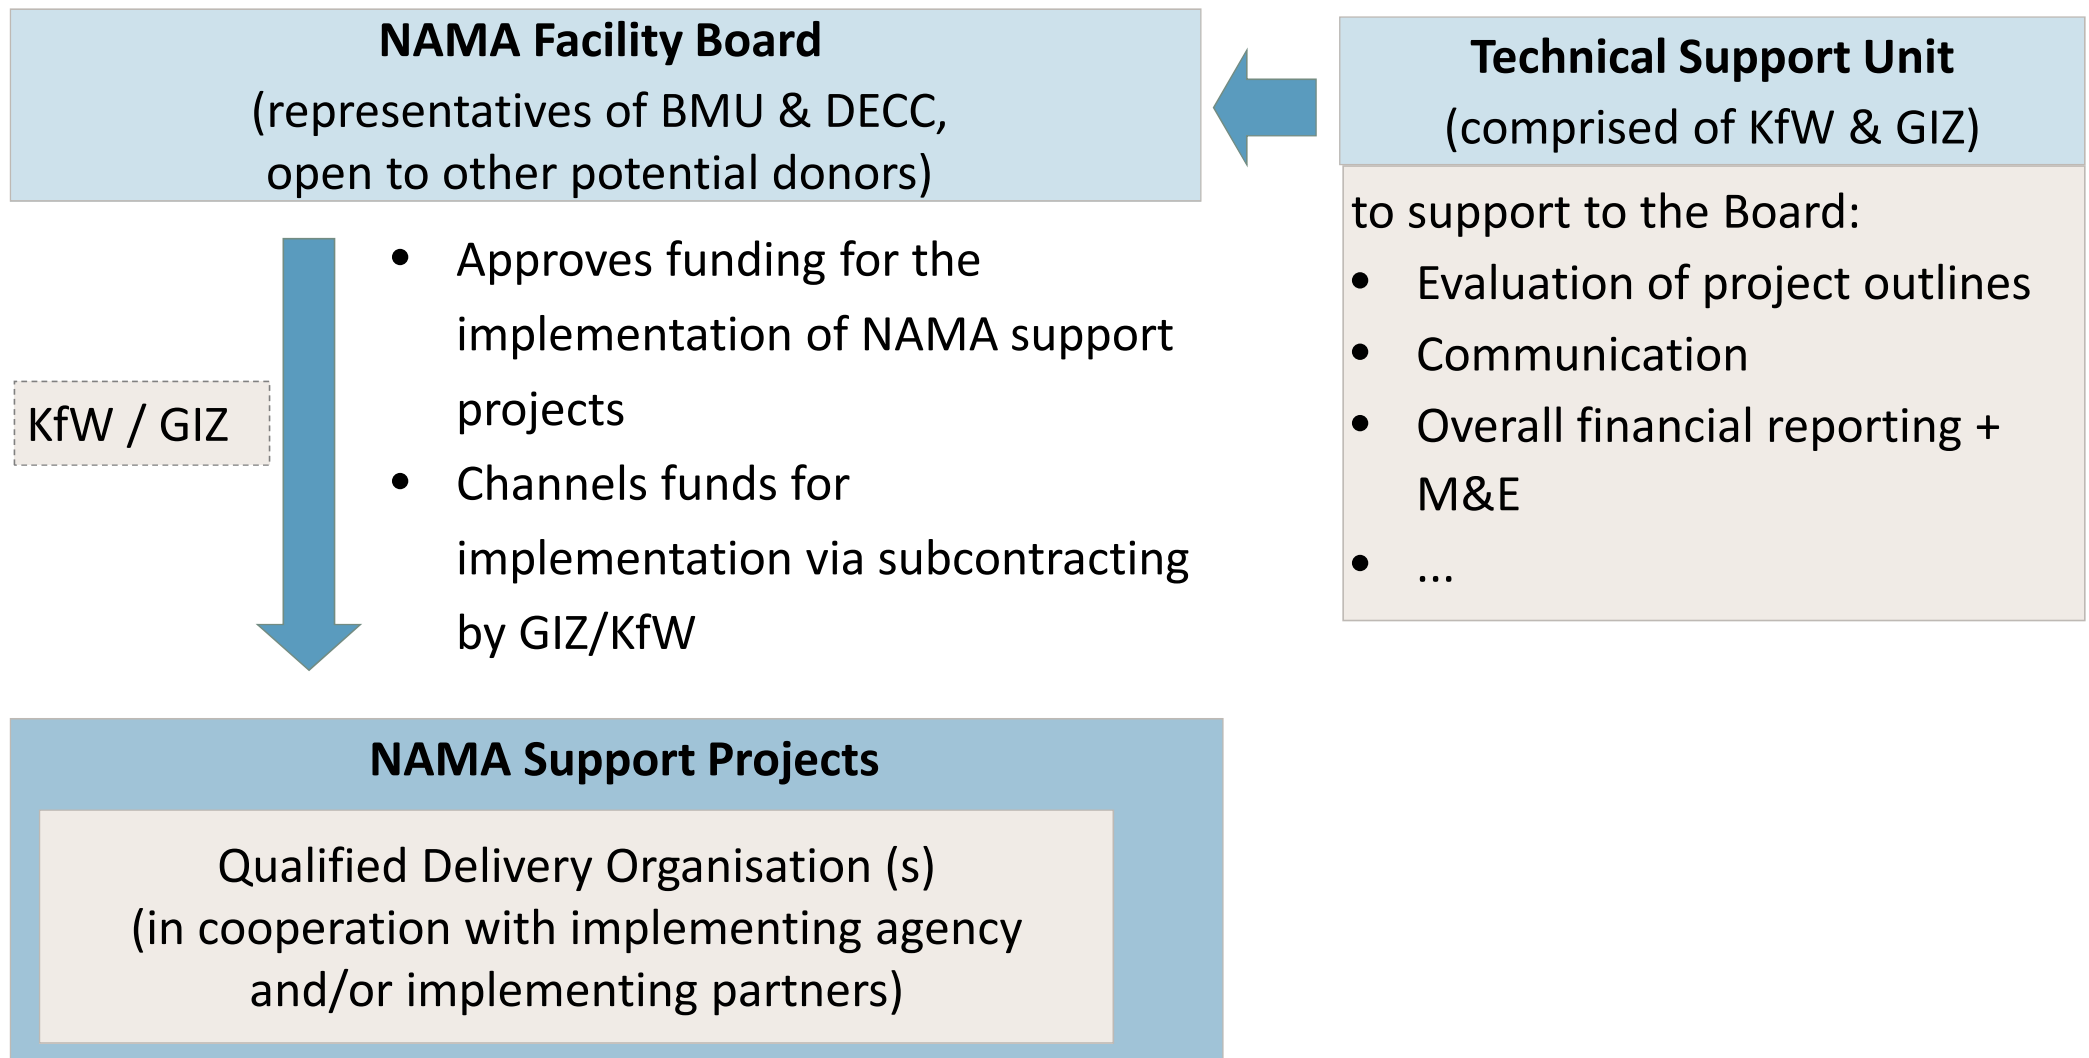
NAMA Facility Board
(representatives of BMU & DECC, open to other potential donors)

Technical Support Unit
(comprised of KfW & GIZ)

to support to the Board:
- Evaluation of project outlines
- Communication
- Overall financial reporting + M&E
- ...

KfW / GIZ

- Approves funding for the implementation of NAMA support projects
- Channels funds for implementation via subcontracting by GIZ/KfW

NAMA Support Projects

Qualified Delivery Organisation (s)
(in cooperation with implementing agency and/or implementing partners)